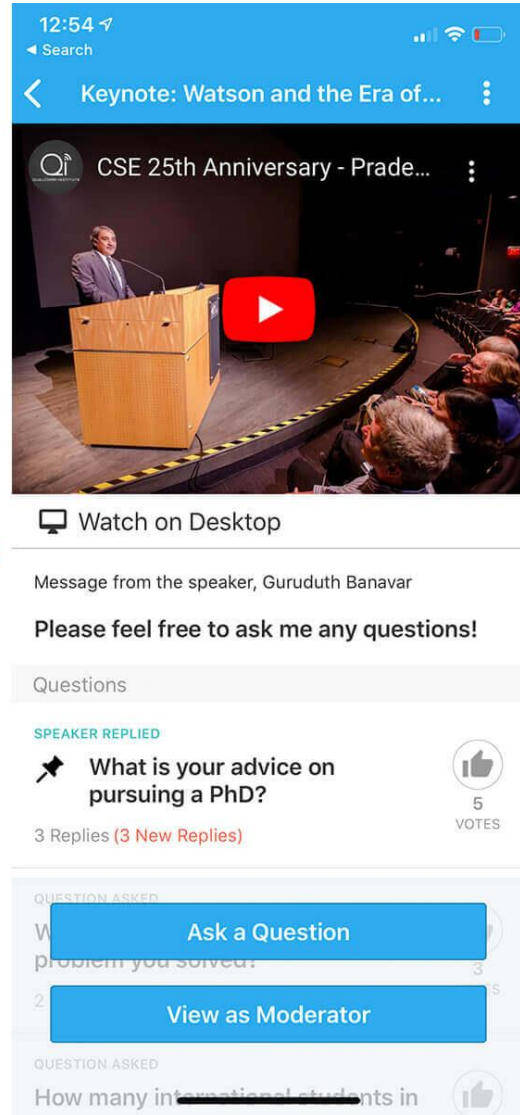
12:54
◂ Search

Keynote: Watson and the Era of...

CSE 25th Anniversary - Prade...

QUALCOMM INSTITUTE

Watch on Desktop

Message from the speaker, Guruduth Banavar

Please feel free to ask me any questions!

Questions

SPEAKER REPLIED

What is your advice on pursuing a PhD?

5
VOTES

3 Replies (3 New Replies)

QUESTION ASKED

W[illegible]
problem you solved?

3
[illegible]S

2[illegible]

Ask a Question

View as Moderator

QUESTION ASKED

How many int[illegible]nts in